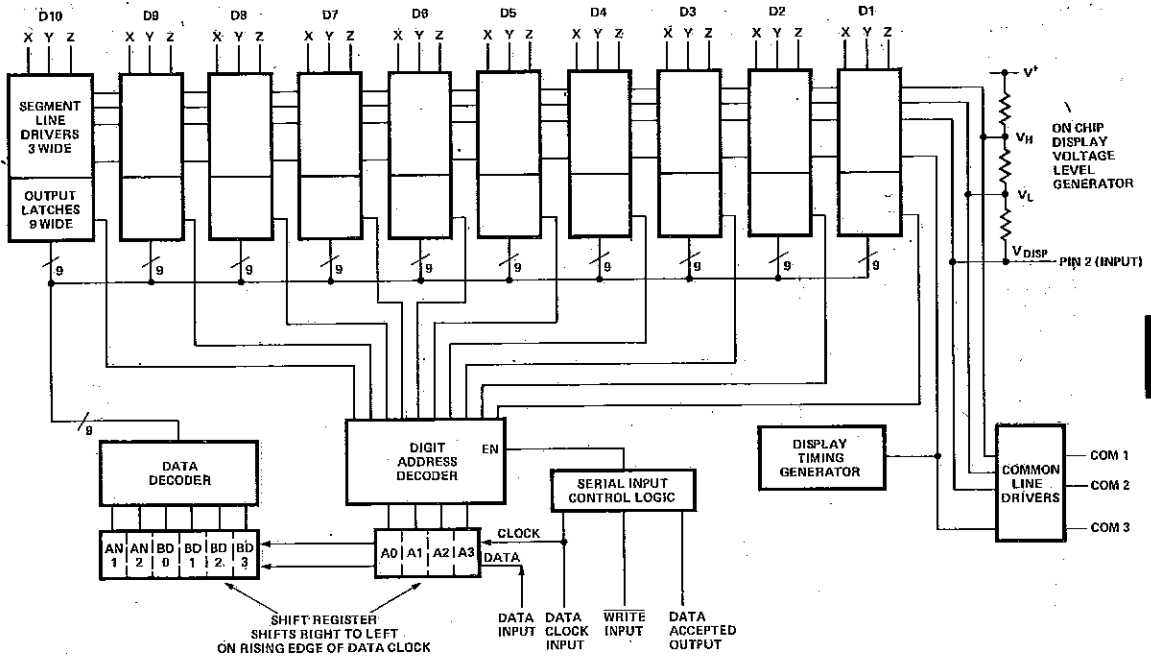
D10 D9 D8 D7 D6 D5 D4 D3 D2 D1

X Y Z X Y Z X Y Z X Y Z X Y Z X Y Z X Y Z X Y Z X Y Z X Y Z

SEGMENT LINE DRIVERS 3 WIDE

OUTPUT LATCHES 9 WIDE

9 9 9 9 9 9 9 9 9 9

$V^+$

$V_H$

$V_L$

$V_{DISP}$

ON CHIP DISPLAY VOLTAGE LEVEL GENERATOR

PIN 2 (INPUT)

9

DATA DECODER

DIGIT ADDRESS DECODER

EN

SERIAL INPUT CONTROL LOGIC

DISPLAY TIMING GENERATOR

COMMON LINE DRIVERS

COM 1

COM 2

COM 3

| AN 1 | AN 2 | BD 0 | BD 1 | BD 2 | BD 3 |
|---|---|---|---|---|---|

| A0 | A1 | A2 | A3 |
|---|---|---|---|

CLOCK

DATA

SHIFT REGISTER SHIFTS RIGHT TO LEFT ON RISING EDGE OF DATA CLOCK

DATA INPUT

DATA CLOCK INPUT

$\overline{WRITE}$ INPUT

DATA ACCEPTED OUTPUT